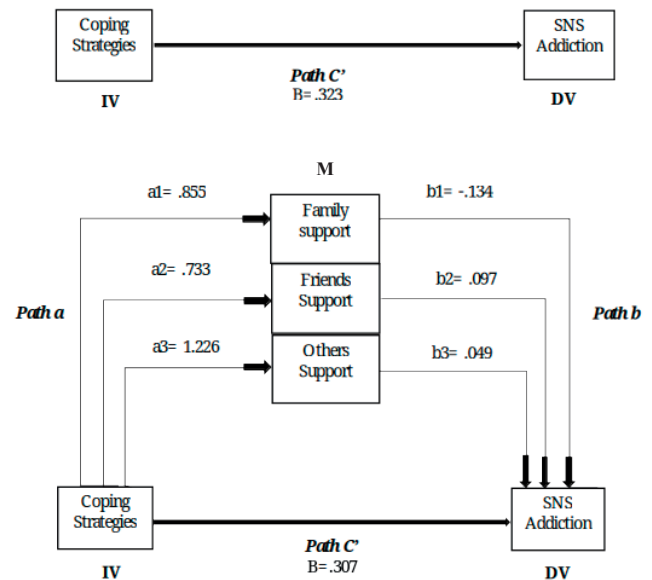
Coping Strategies

SNS Addiction

Path C'
B= .323

IV

DV

M

a1= .855

Family support

b1= -.134

a2= .733

Friends Support

b2= .097

Path a

Path b

a3= 1.226

Others Support

b3= .049

Coping Strategies

SNS Addiction

Path C'
B= .307

IV

DV